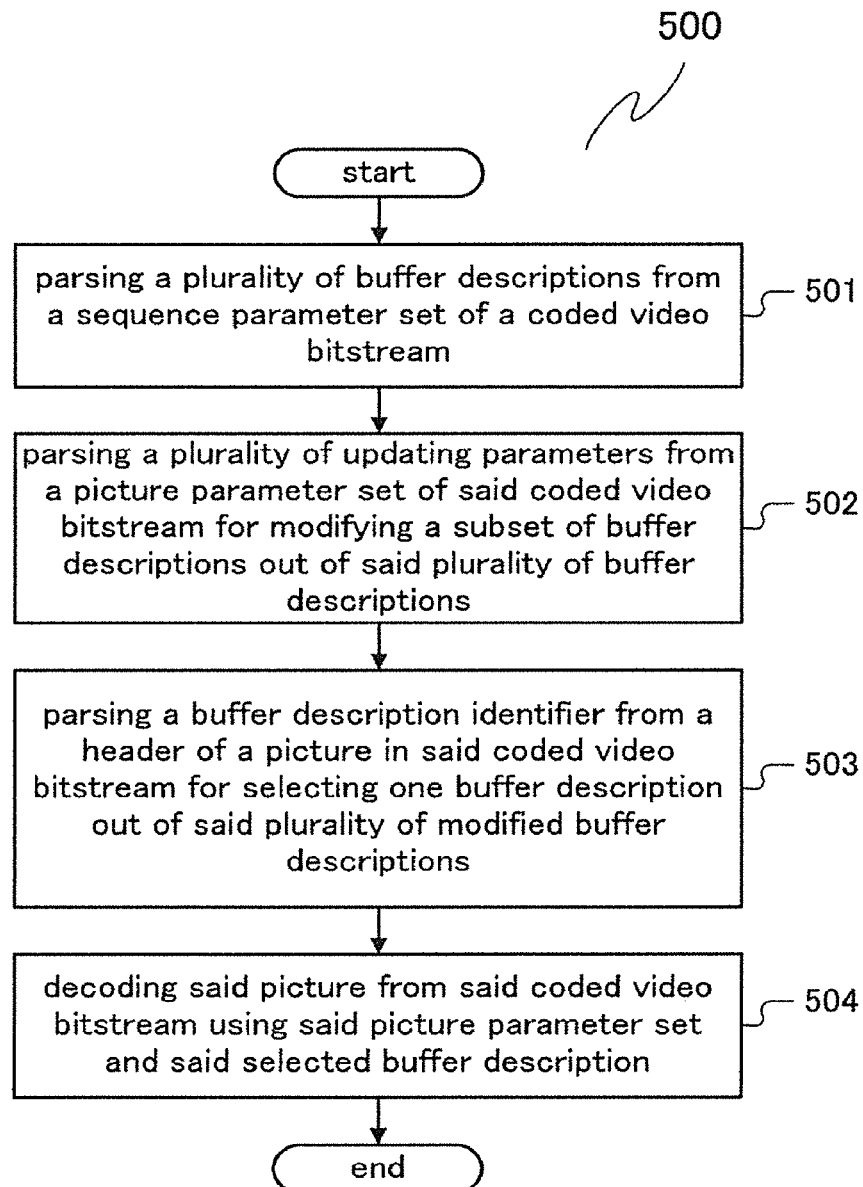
500

start

parsing a plurality of buffer descriptions from a sequence parameter set of a coded video bitstream

501

parsing a plurality of updating parameters from a picture parameter set of said coded video bitstream for modifying a subset of buffer descriptions out of said plurality of buffer descriptions

502

parsing a buffer description identifier from a header of a picture in said coded video bitstream for selecting one buffer description out of said plurality of modified buffer descriptions

503

decoding said picture from said coded video bitstream using said picture parameter set and said selected buffer description

504

end